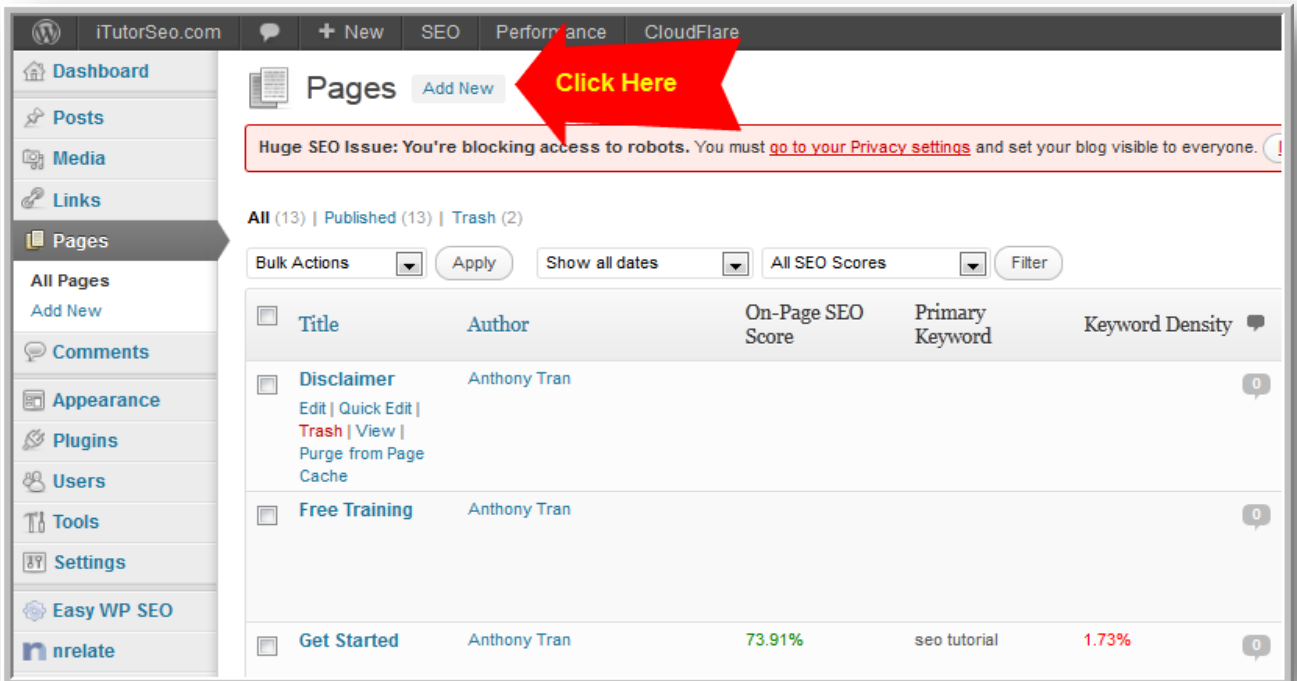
iTutorSeo.com + New SEO Performance CloudFlare

Dashboard
Posts
Media
Links
Pages
All Pages
Add New
Comments
Appearance
Plugins
Users
Tools
Settings
Easy WP SEO
nrelate

Pages Add New

Click Here

Huge SEO Issue: You're blocking access to robots. You must go to your Privacy settings and set your blog visible to everyone.

All (13) | Published (13) | Trash (2)

Bulk Actions Apply Show all dates All SEO Scores Filter

| | Title | Author | On-Page SEO Score | Primary Keyword | Keyword Density | |
|---|---|---|---|---|---|---|
| | Disclaimer Edit \| Quick Edit \| Trash \| View \| Purge from Page Cache | Anthony Tran | | | | 0 |
| | Free Training | Anthony Tran | | | | 0 |
| | Get Started | Anthony Tran | 73.91% | seo tutorial | 1.73% | 0 |